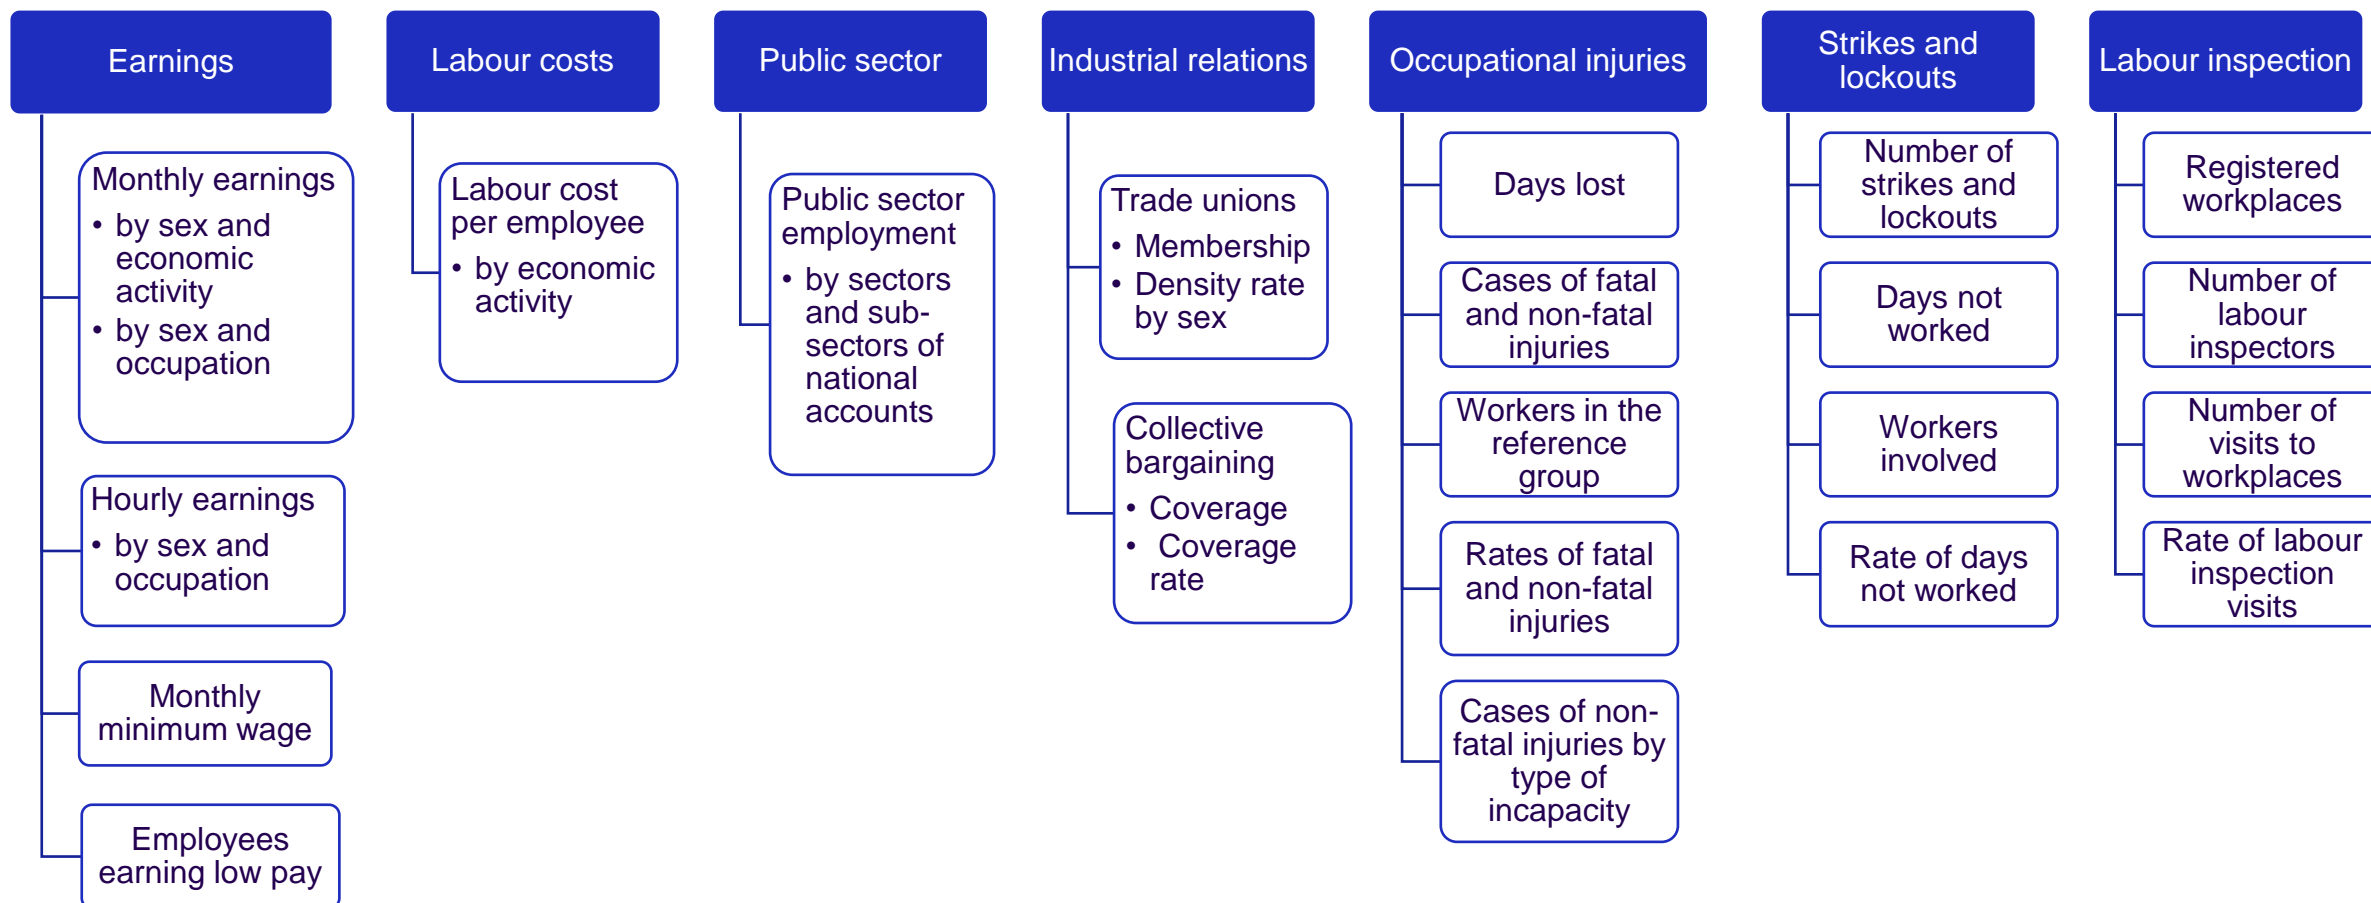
Earnings

Monthly earnings
• by sex and economic activity
• by sex and occupation

Hourly earnings
• by sex and occupation

Monthly minimum wage

Employees earning low pay

Labour costs

Labour cost per employee
• by economic activity

Public sector

Public sector employment
• by sectors and sub-sectors of national accounts

Industrial relations

Trade unions
• Membership
• Density rate by sex

Collective bargaining
• Coverage
• Coverage rate

Occupational injuries

Days lost

Cases of fatal and non-fatal injuries

Workers in the reference group

Rates of fatal and non-fatal injuries

Cases of non-fatal injuries by type of incapacity

Strikes and lockouts

Number of strikes and lockouts

Days not worked

Workers involved

Rate of days not worked

Labour inspection

Registered workplaces

Number of labour inspectors

Number of visits to workplaces

Rate of labour inspection visits